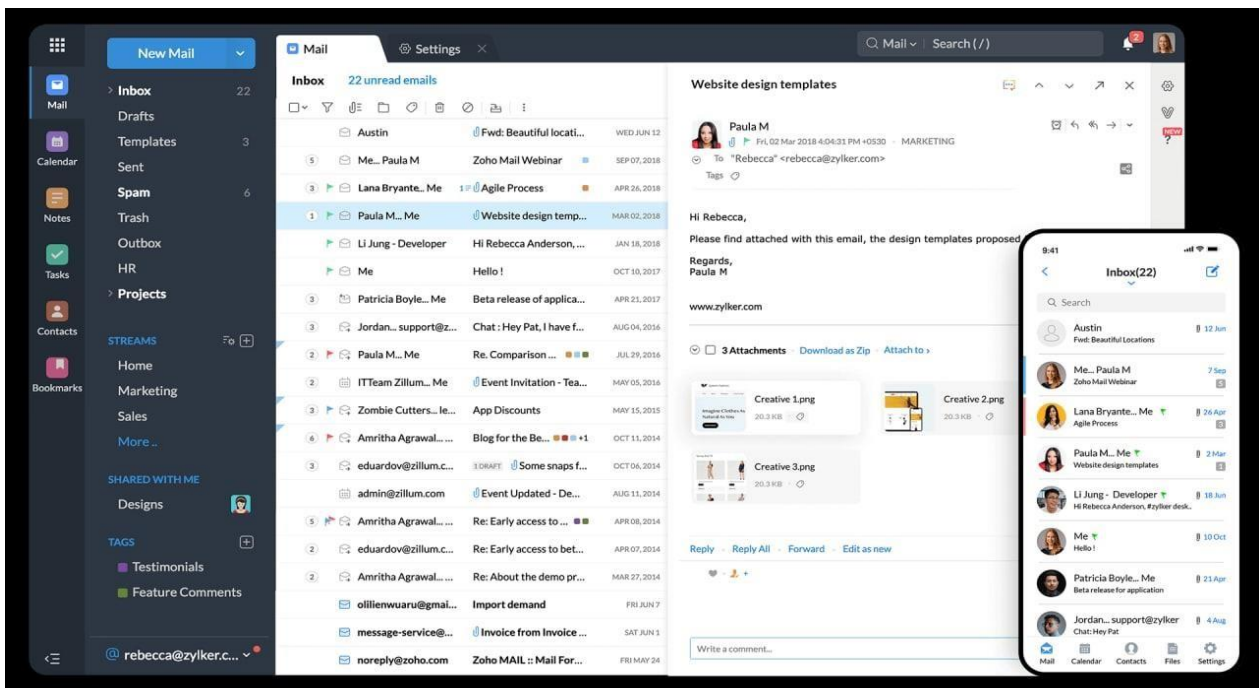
Mail
Calendar
Notes
Tasks
Contacts
Bookmarks

New Mail

Inbox 22
Drafts
Templates 3
Sent
Spam 6
Trash
Outbox
HR
Projects

STREAMS
Home
Marketing
Sales
More..

SHARED WITH ME
Designs

TAGS
Testimonials
Feature Comments

rebecca@zylker.c...

Mail
Settings
Mail ∨ Search (/)

Inbox 22 unread emails

| | | |
|---|---|---|
| Austin | Fwd: Beautiful locati... | WED JUN 12 |
| Me... Paula M | Zoho Mail Webinar | SEP 07, 2018 |
| Lana Bryante... Me | Agile Process | APR 26, 2018 |
| Paula M... Me | Website design temp... | MAR 02, 2018 |
| Li Jung - Developer | Hi Rebecca Anderson, ... | JAN 18, 2018 |
| Me | Hello ! | OCT 10, 2017 |
| Patricia Boyle... Me | Beta release of applica... | APR 21, 2017 |
| Jordan... support@z... | Chat : Hey Pat, I have f... | AUG 04, 2016 |
| Paula M... Me | Re. Comparison ... | JUL 29, 2016 |
| ITTeam Zillum... Me | Event Invitation - Tea... | MAY 05, 2016 |
| Zombie Cutters... le... | App Discounts | MAY 15, 2015 |
| Amritha Agrawal.... | Blog for the Be... +1 | OCT 11, 2014 |
| eduardov@zillum.c... | 1 DRAFT Some snaps f... | OCT 06, 2014 |
| admin@zillum.com | Event Updated - De... | AUG 11, 2014 |
| Amritha Agrawal.... | Re: Early access to ... | APR 08, 2014 |
| eduardov@zillum.c... | Re: Early access to bet... | APR 07, 2014 |
| Amritha Agrawal.... | Re: About the demo pr... | MAR 27, 2014 |
| ollienwuaru@gmai... | Import demand | FRI JUN 7 |
| message-service@... | Invoice from Invoice ... | SAT JUN 1 |
| noreply@zoho.com | Zoho MAIL :: Mail For... | FRI MAY 24 |

Website design templates

Paula M
Fri, 02 Mar 2018 4:04:31 PM +0530 · MARKETING
To "Rebecca" <rebecca@zylker.com>
Tags

Hi Rebecca,

Please find attached with this email, the design templates proposed

Regards,
Paula M

www.zylker.com

3 Attachments · Download as Zip · Attach to ›

Creative 1.png 20.3 KB
Creative 2.png 20.3 KB
Creative 3.png 20.3 KB

Reply · Reply All · Forward · Edit as new

Write a comment...

9:41
Inbox(22)
Search
Austin 12 Jun
Fwd: Beautiful Locations
Me... Paula M 7 Sep
Zoho Mail Webinar
Lana Bryante... Me 26 Apr
Agile Process
Paula M... Me 2 Mar
Website design templates
Li Jung - Developer 18 Jun
Hi Rebecca Anderson, #zylker desk..
Me 10 Oct
Hello !
Patricia Boyle... Me 21 Apr
Beta release for application
Jordan... support@zylker 4 Aug
Chat: Hey Pat
Mail Calendar Contacts Files Settings